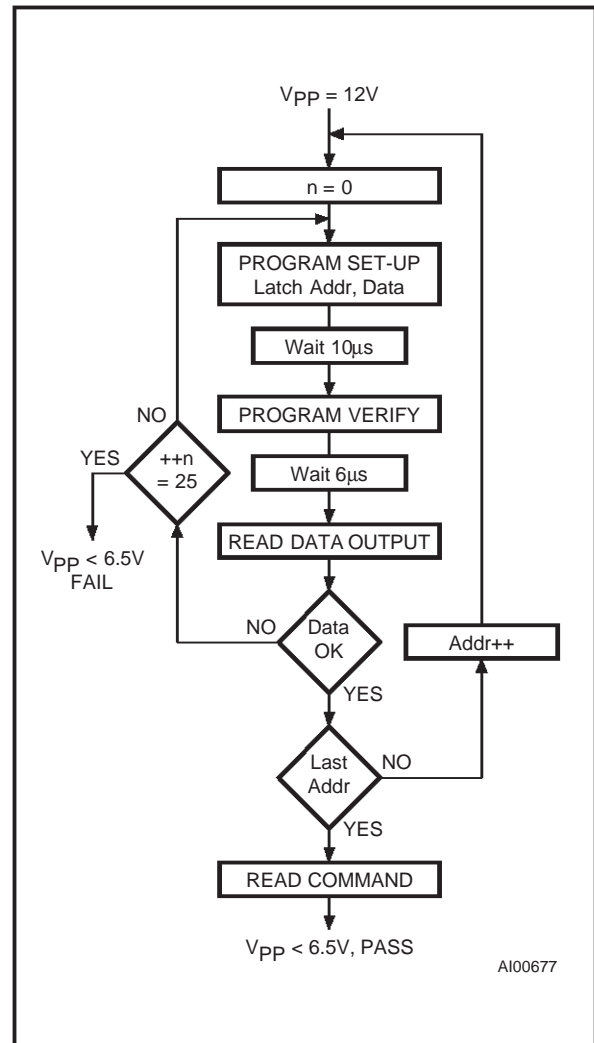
$V_{PP}$ = 12V

n = 0

PROGRAM SET-UP
Latch Addr, Data

Wait 10µs

NO

PROGRAM VERIFY

YES

++n
= 25

Wait 6µs

READ DATA OUTPUT

$V_{PP}$ < 6.5V
FAIL

NO

Data
OK

Addr++

YES

Last
Addr

NO

YES

READ COMMAND

$V_{PP}$ < 6.5V, PASS

AI00677